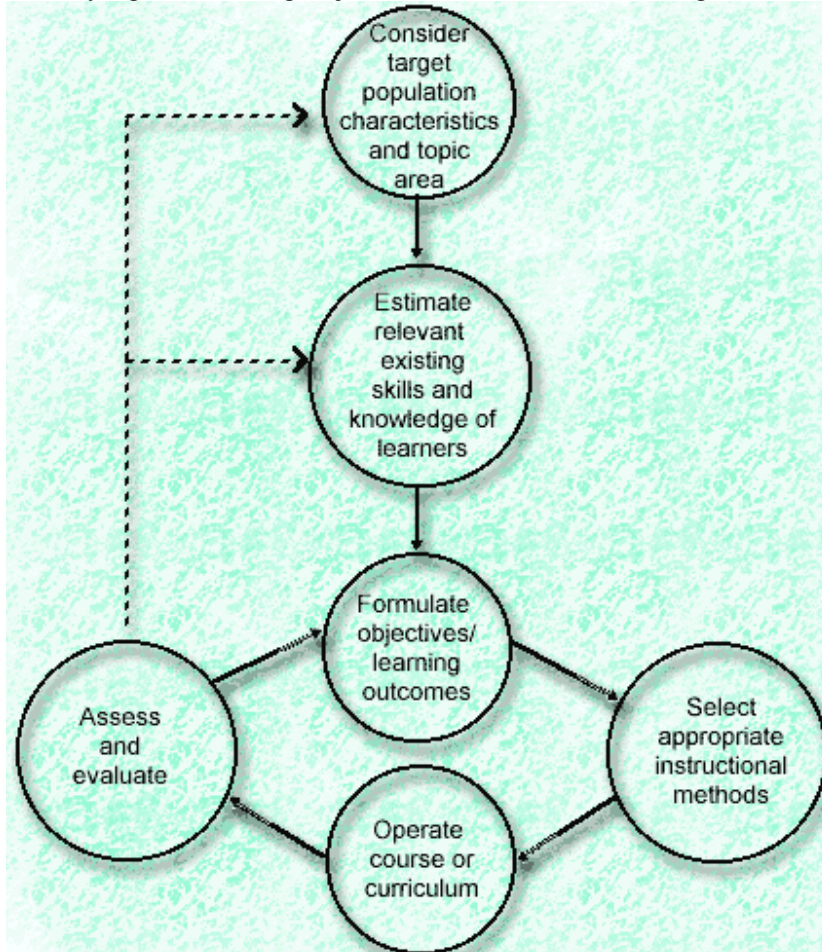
Consider target population characteristics and topic area

Estimate relevant existing skills and knowledge of learners

Formulate objectives/ learning outcomes

Select appropriate instructional methods

Operate course or curriculum

Assess and evaluate